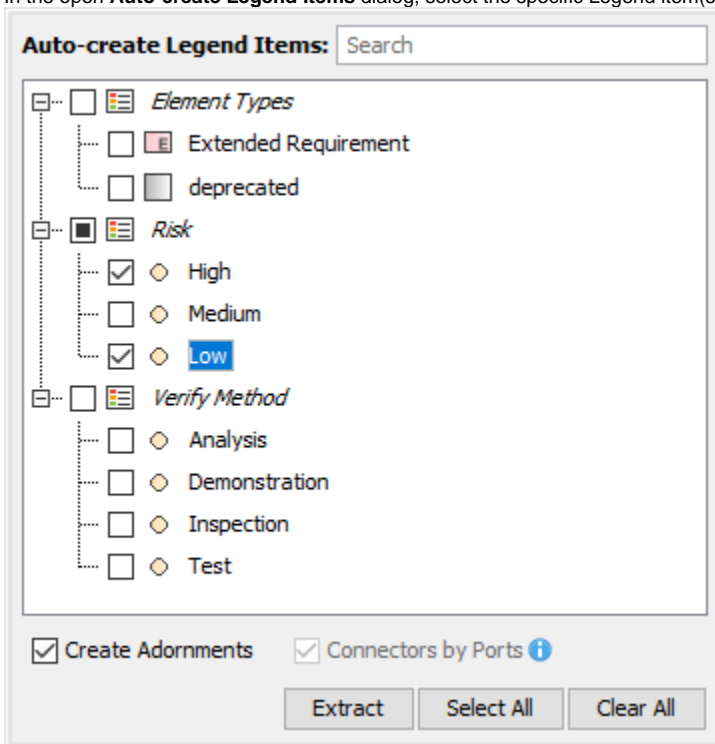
In the open **Auto-create Legend Items** dialog, select the specific Legend item(s

Auto-create Legend Items: Search

Element Types
E Extended Requirement
deprecated
Risk
High
Medium
Low
Verify Method
Analysis
Demonstration
Inspection
Test

Create Adornments
Connectors by Ports

Extract
Select All
Clear All